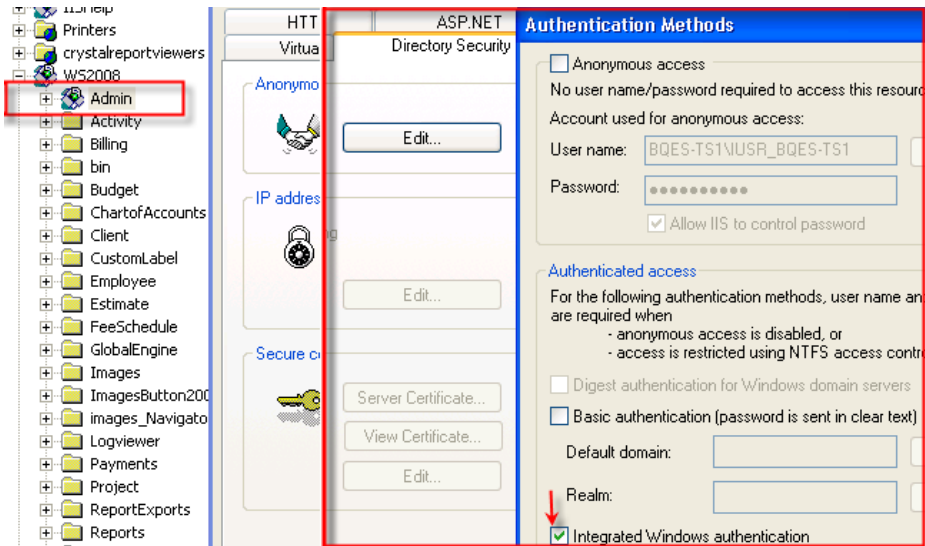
IISHelp
Printers
crystalreportviewers
WS2008
Admin
Activity
Billing
bin
Budget
ChartofAccounts
Client
CustomLabel
Employee
Estimate
FeeSchedule
GlobalEngine
Images
ImagesButton200
images_Navigato
Logviewer
Payments
Project
ReportExports
Reports

HTT
ASP.NET
Virtua
Directory Security
Anonymo
Edit...
IP addres
Edit...
Secure c
Server Certificate...
View Certificate...
Edit...

Authentication Methods
Anonymous access
No user name/password required to access this resour
Account used for anonymous access:
User name: BQES-TS1\IUSR_BQES-TS1
Password: ●●●●●●●●●●
Allow IIS to control password
Authenticated access
For the following authentication methods, user name an are required when
- anonymous access is disabled, or
- access is restricted using NTFS access contr
Digest authentication for Windows domain servers
Basic authentication (password is sent in clear text)
Default domain:
Realm:
Integrated Windows authentication